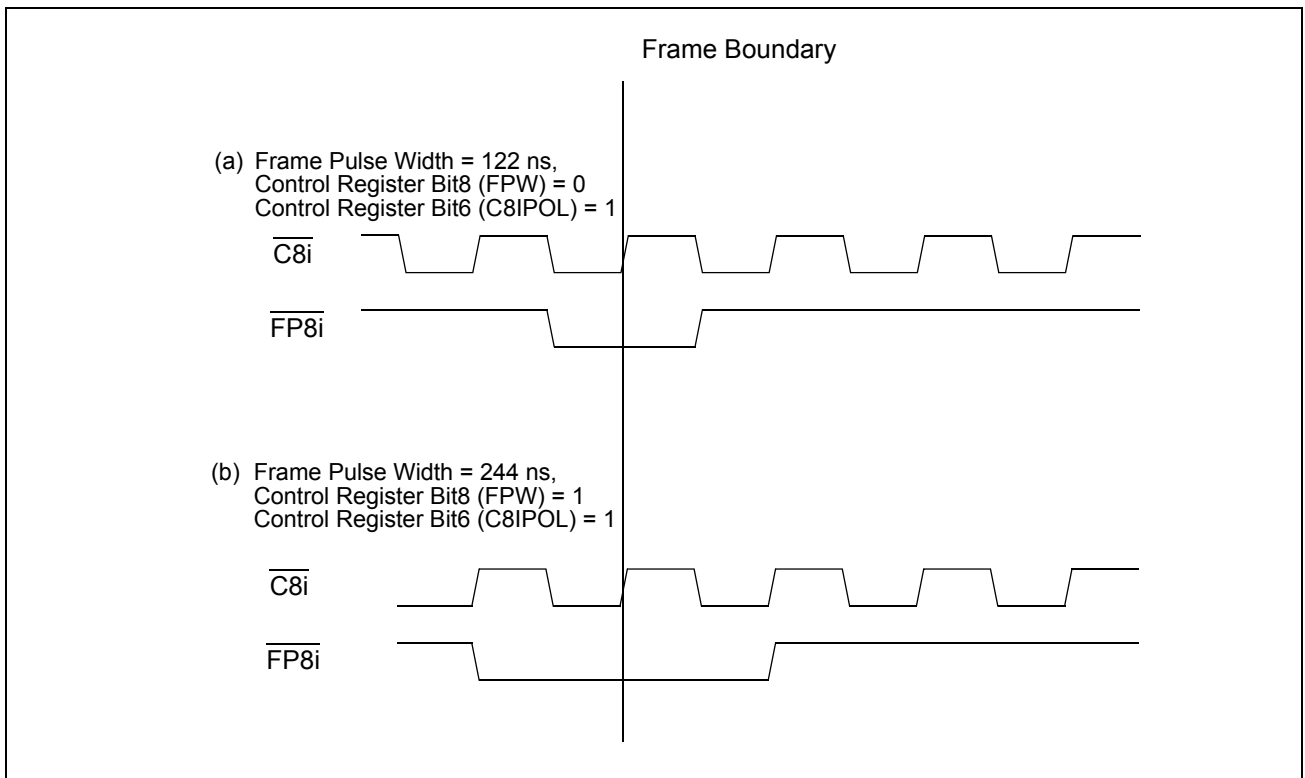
Frame Boundary

(a) Frame Pulse Width = 122 ns,
Control Register Bit8 (FPW) = 0
Control Register Bit6 (C8IPOL) = 1

$\overline{\text{C8i}}$

$\overline{\text{FP8i}}$

(b) Frame Pulse Width = 244 ns,
Control Register Bit8 (FPW) = 1
Control Register Bit6 (C8IPOL) = 1

$\overline{\text{C8i}}$

$\overline{\text{FP8i}}$